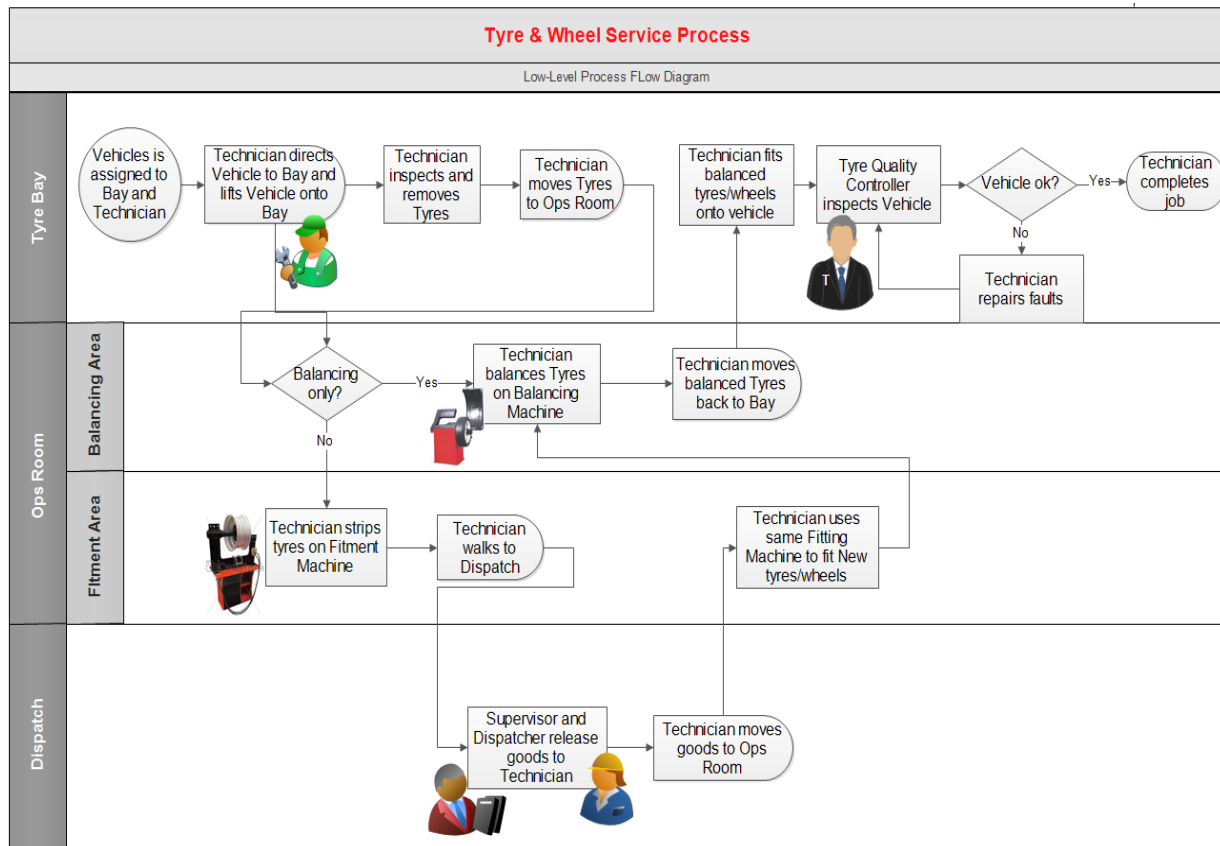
Tyre & Wheel Service Process

Low-Level Process FLow Diagram

Tyre Bay

Vehicles is assigned to Bay and Technician

Technician directs Vehicle to Bay and lifts Vehicle onto Bay

Technician inspects and removes Tyres

Technician moves Tyres to Ops Room

Technician fits balanced tyres/wheels onto vehicle

Tyre Quality Controller inspects Vehicle

Vehicle ok?

Yes

Technician completes job

No

T

Technician repairs faults

Ops Room

Balancing Area

Balancing only?

Yes

Technician balances Tyres on Balancing Machine

Technician moves balanced Tyres back to Bay

No

Fitment Area

Technician strips tyres on Fitment Machine

Technician walks to Dispatch

Technician uses same Fitting Machine to fit New tyres/wheels

Dispatch

Supervisor and Dispatcher release goods to Technician

Technician moves goods to Ops Room